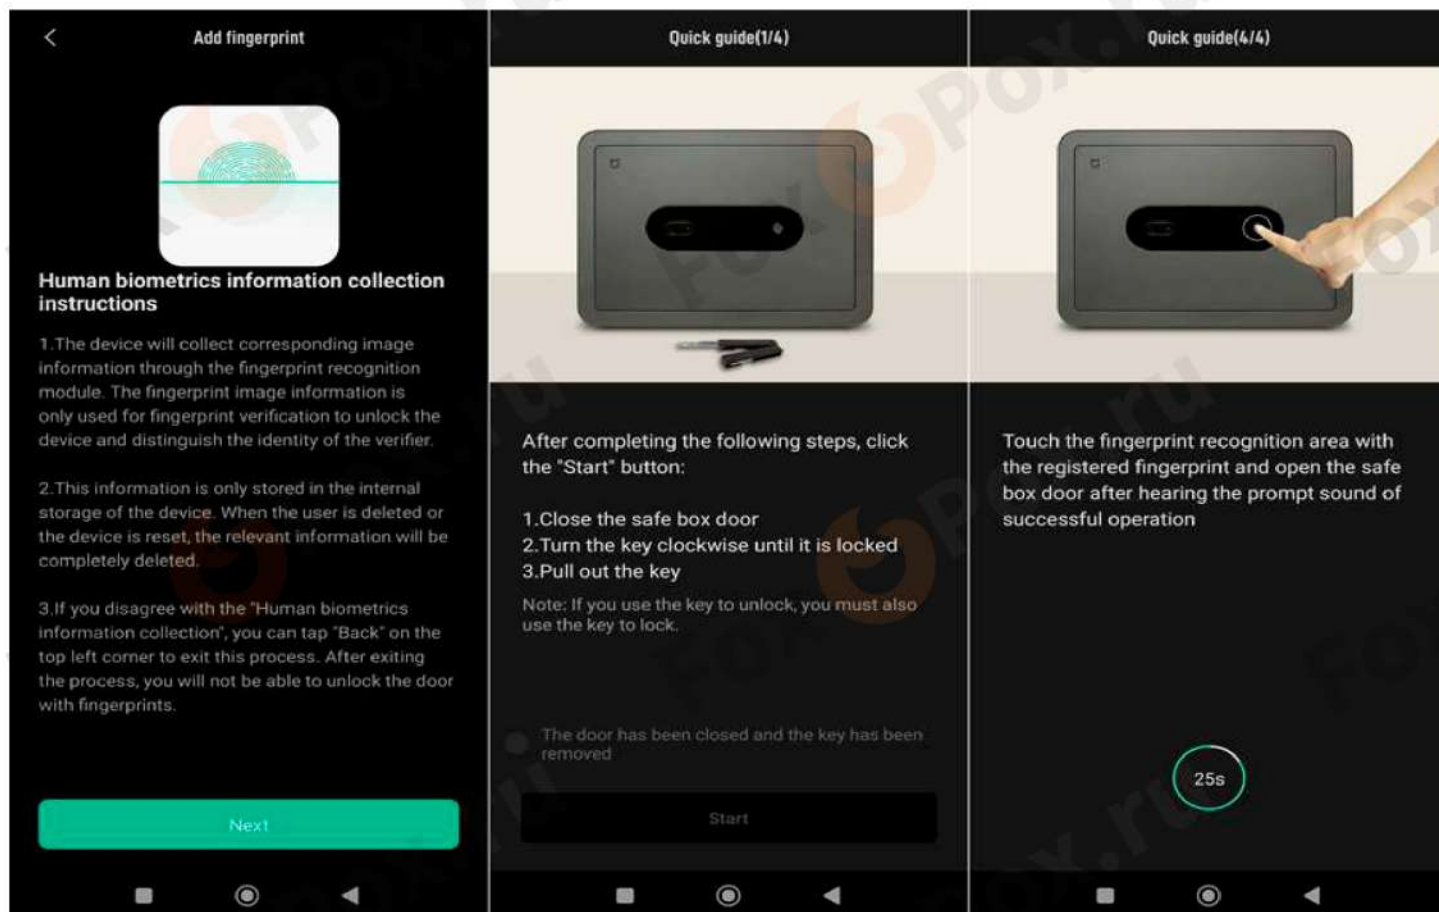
Add fingerprint

Human biometrics information collection instructions

1.The device will collect corresponding image information through the fingerprint recognition module. The fingerprint image information is only used for fingerprint verification to unlock the device and distinguish the identity of the verifier.

2.This information is only stored in the internal storage of the device. When the user is deleted or the device is reset, the relevant information will be completely deleted.

3.If you disagree with the "Human biometrics information collection", you can tap "Back" on the top left corner to exit this process. After exiting the process, you will not be able to unlock the door with fingerprints.

Next

Quick guide(1/4)

After completing the following steps, click the "Start" button:

1.Close the safe box door
2.Turn the key clockwise until it is locked
3.Pull out the key

Note: If you use the key to unlock, you must also use the key to lock.

The door has been closed and the key has been removed

Start

Quick guide(4/4)

Touch the fingerprint recognition area with the registered fingerprint and open the safe box door after hearing the prompt sound of successful operation

25s